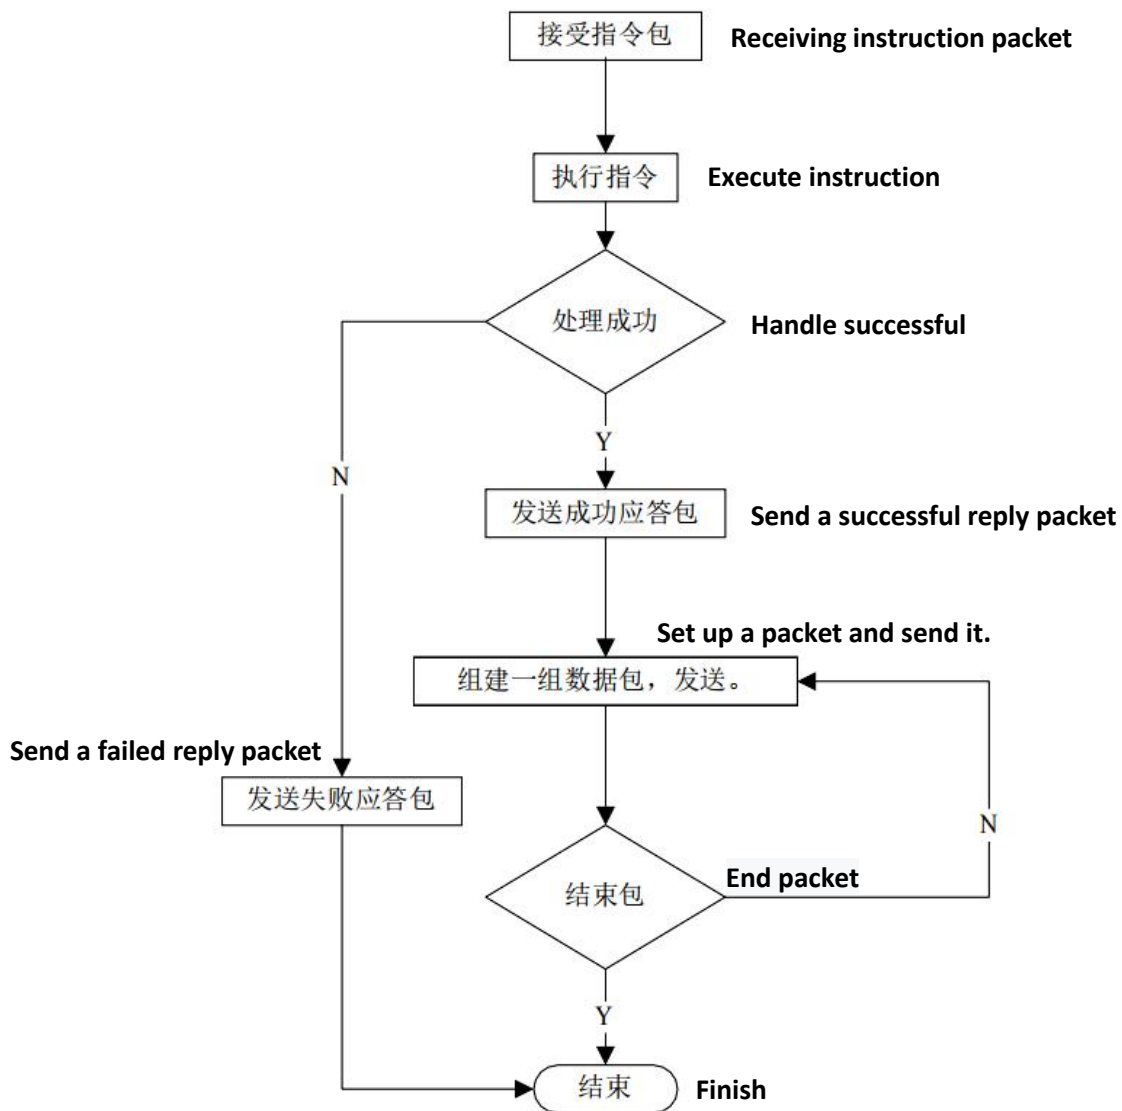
接受指令包 Receiving instruction packet

执行指令 Execute instruction

处理成功 Handle successful

Y

N

发送成功应答包 Send a successful reply packet

Set up a packet and send it.

组建一组数据包，发送。

Send a failed reply packet

发送失败应答包

N

结束包 End packet

Y

结束 Finish